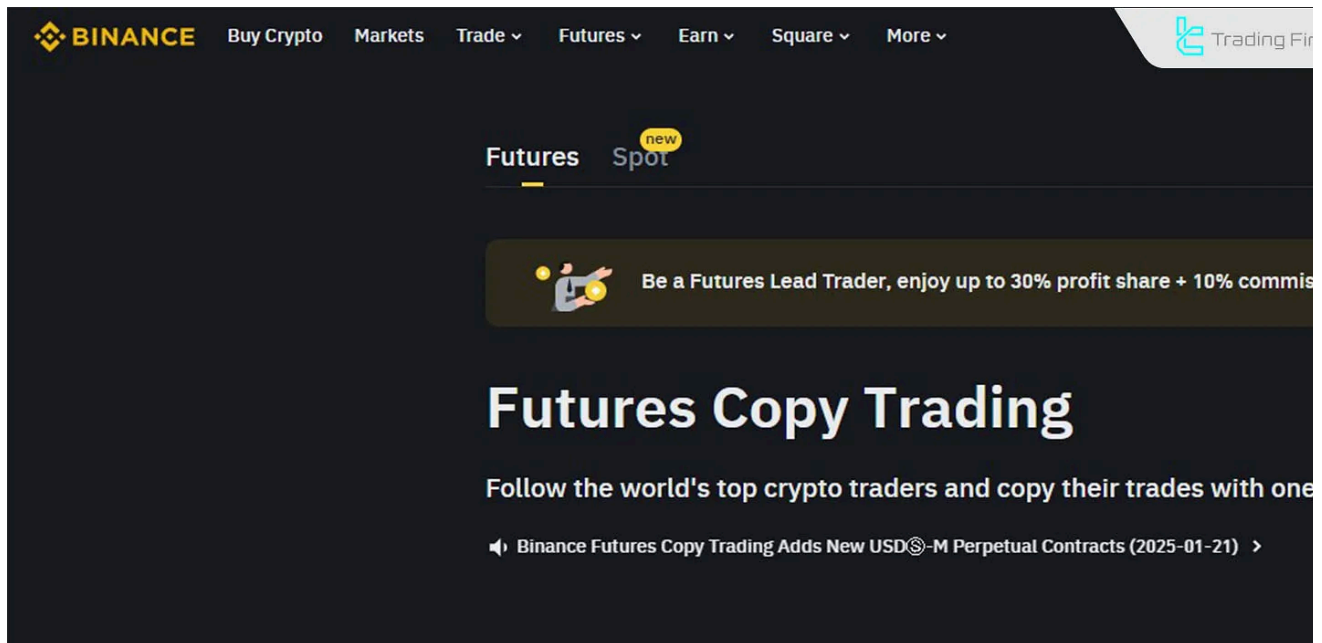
BINANCE Buy Crypto Markets Trade Futures Earn Square More

Trading Fi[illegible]

Futures Spot new

Be a Futures Lead Trader, enjoy up to 30% profit share + 10% commis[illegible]

Futures Copy Trading

Follow the world's top crypto traders and copy their trades with one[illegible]

Binance Futures Copy Trading Adds New USDⓈ-M Perpetual Contracts (2025-01-21) >